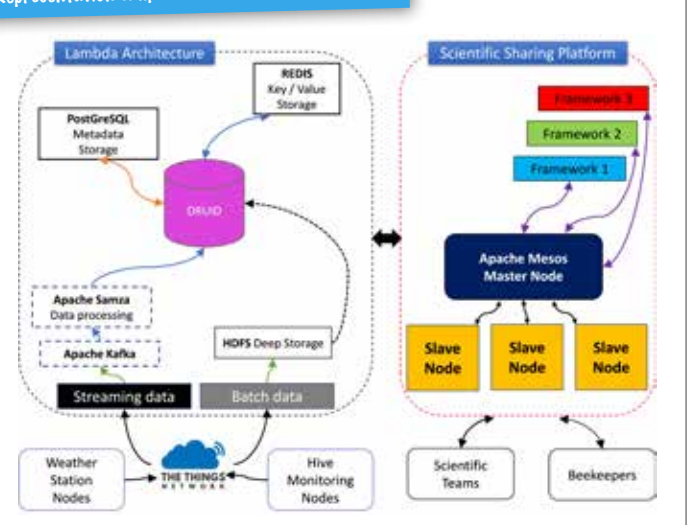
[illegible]

Lambda Architecture

REDIS
Key / Value
Storage

PostGreSQL
Metadata
Storage

DRUID

Apache Samza
Data processing

Apache Kafka

HDFS Deep Storage

Streaming data

Batch data

Weather
Station
Nodes

THE THINGS NETWORK

Hive
Monitoring
Nodes

Scientific Sharing Platform

Framework 3

Framework 2

Framework 1

Apache Mesos
Master Node

Slave
Node

Slave
Node

Slave
Node

Scientific
Teams

Beekeepers